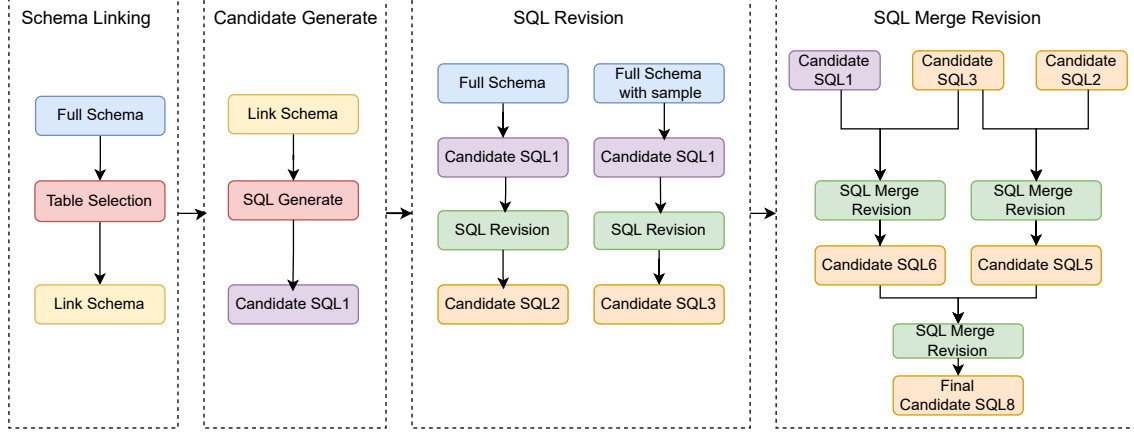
Schema Linking

Full Schema

Table Selection

Link Schema

Candidate Generate

Link Schema

SQL Generate

Candidate SQL1

SQL Revision

Full Schema

Candidate SQL1

SQL Revision

Candidate SQL2

Full Schema with sample

Candidate SQL1

SQL Revision

Candidate SQL3

SQL Merge Revision

Candidate SQL1

Candidate SQL3

Candidate SQL2

SQL Merge Revision

SQL Merge Revision

Candidate SQL6

Candidate SQL5

SQL Merge Revision

Final Candidate SQL8